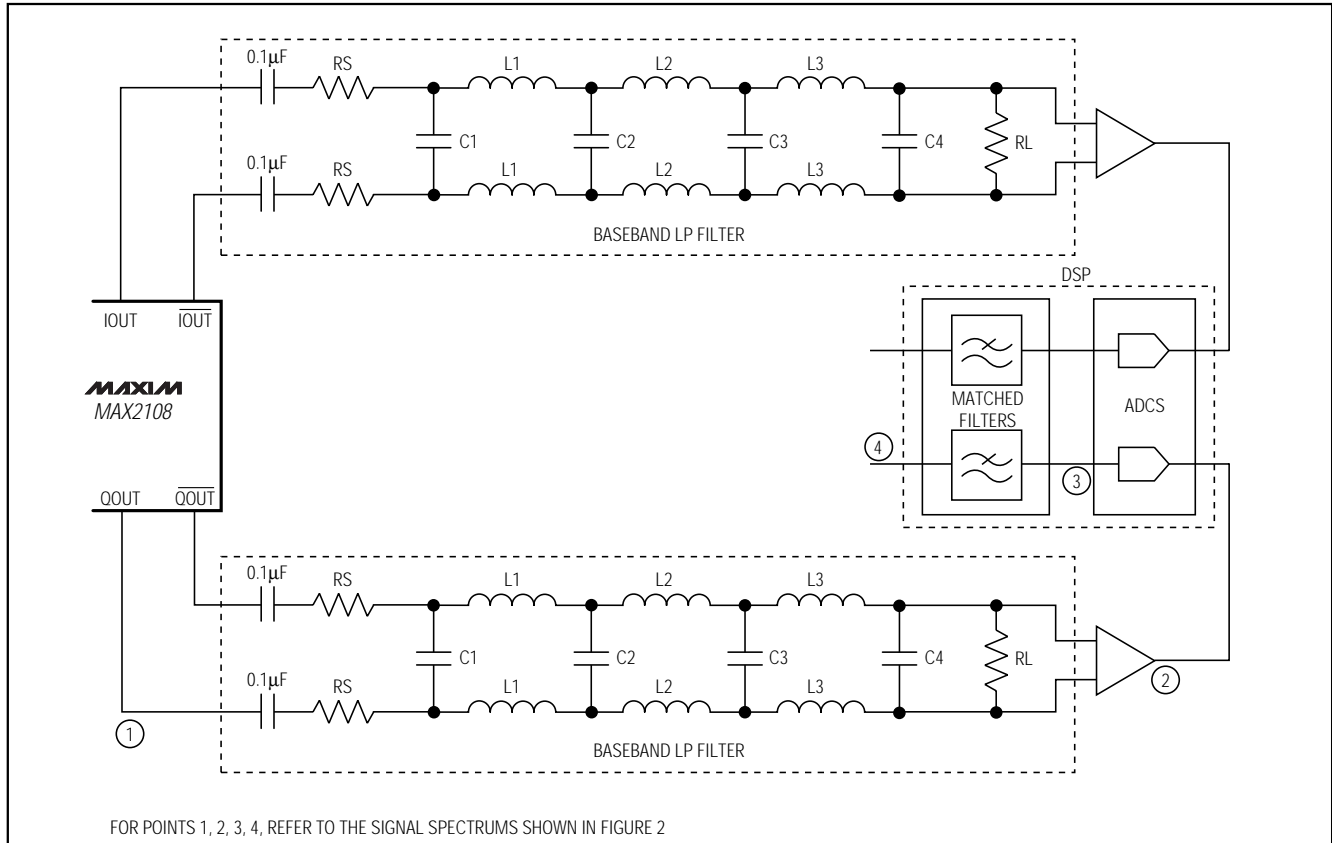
0.1μF RS L1 L2 L3

0.1μF RS C1 L1 C2 L2 C3 L3 C4 RL

BASEBAND LP FILTER

DSP

IOUT $\overline{IOUT}$

MAXIM
MAX2108

MATCHED FILTERS

ADCS

4

3

QOUT $\overline{QOUT}$

0.1μF RS L1 L2 L3

0.1μF RS C1 L1 C2 L2 C3 L3 C4 RL

2

1

BASEBAND LP FILTER

FOR POINTS 1, 2, 3, 4, REFER TO THE SIGNAL SPECTRUMS SHOWN IN FIGURE 2